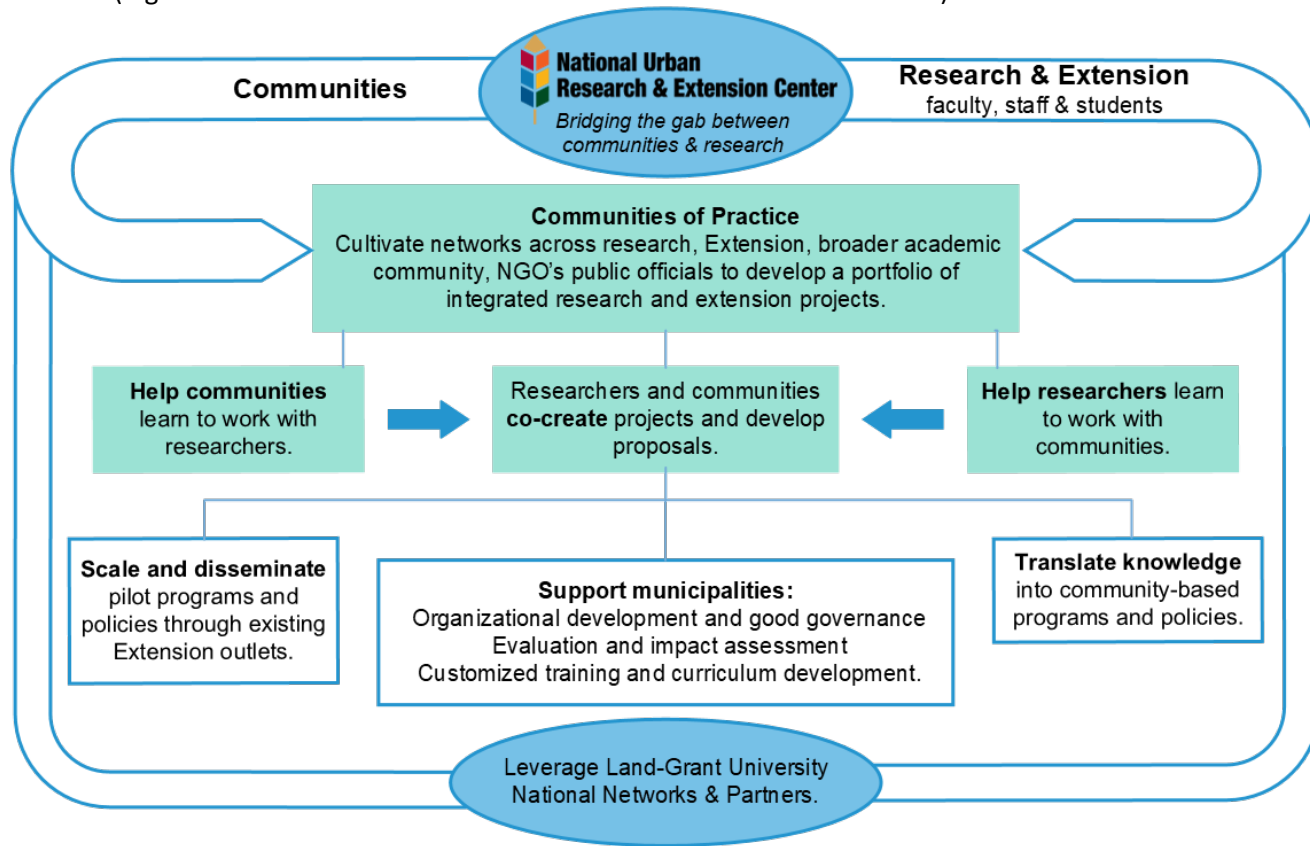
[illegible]

National Urban Research & Extension Center
Bridging the gab between communities & research

Communities

Research & Extension
faculty, staff & students

Communities of Practice
Cultivate networks across research, Extension, broader academic community, NGO's public officials to develop a portfolio of integrated research and extension projects.

Help communities learn to work with researchers.

Researchers and communities co-create projects and develop proposals.

Help researchers learn to work with communities.

Scale and disseminate pilot programs and policies through existing Extension outlets.

Support municipalities:
Organizational development and good governance
Evaluation and impact assessment
Customized training and curriculum development.

Translate knowledge into community-based programs and policies.

Leverage Land-Grant University National Networks & Partners.